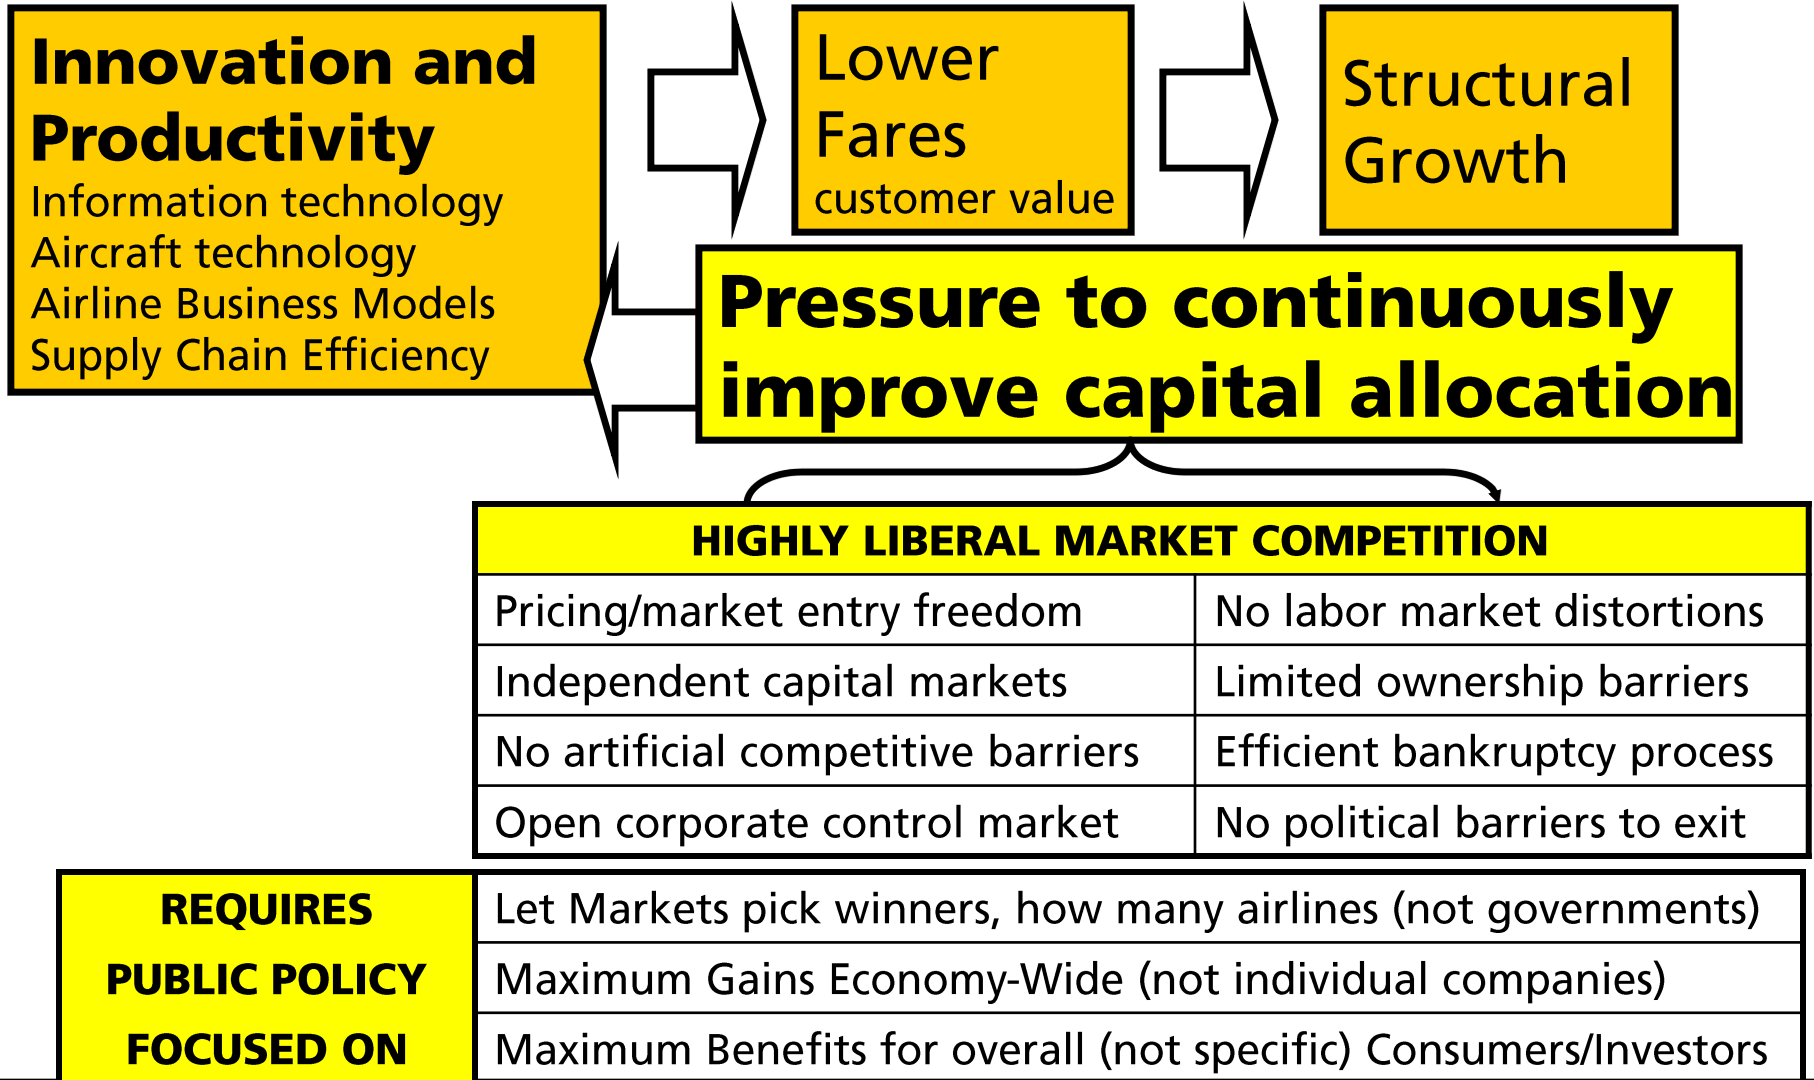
Innovation and Productivity
Information technology
Aircraft technology
Airline Business Models
Supply Chain Efficiency

Lower Fares
customer value

Structural Growth

Pressure to continuously improve capital allocation

| HIGHLY LIBERAL MARKET COMPETITION | |
|---|---|
| Pricing/market entry freedom | No labor market distortions |
| Independent capital markets | Limited ownership barriers |
| No artificial competitive barriers | Efficient bankruptcy process |
| Open corporate control market | No political barriers to exit |

| REQUIRES PUBLIC POLICY FOCUSED ON | Let Markets pick winners, how many airlines (not governments) |
|---|---|
| | Maximum Gains Economy-Wide (not individual companies) |
| | Maximum Benefits for overall (not specific) Consumers/Investors |